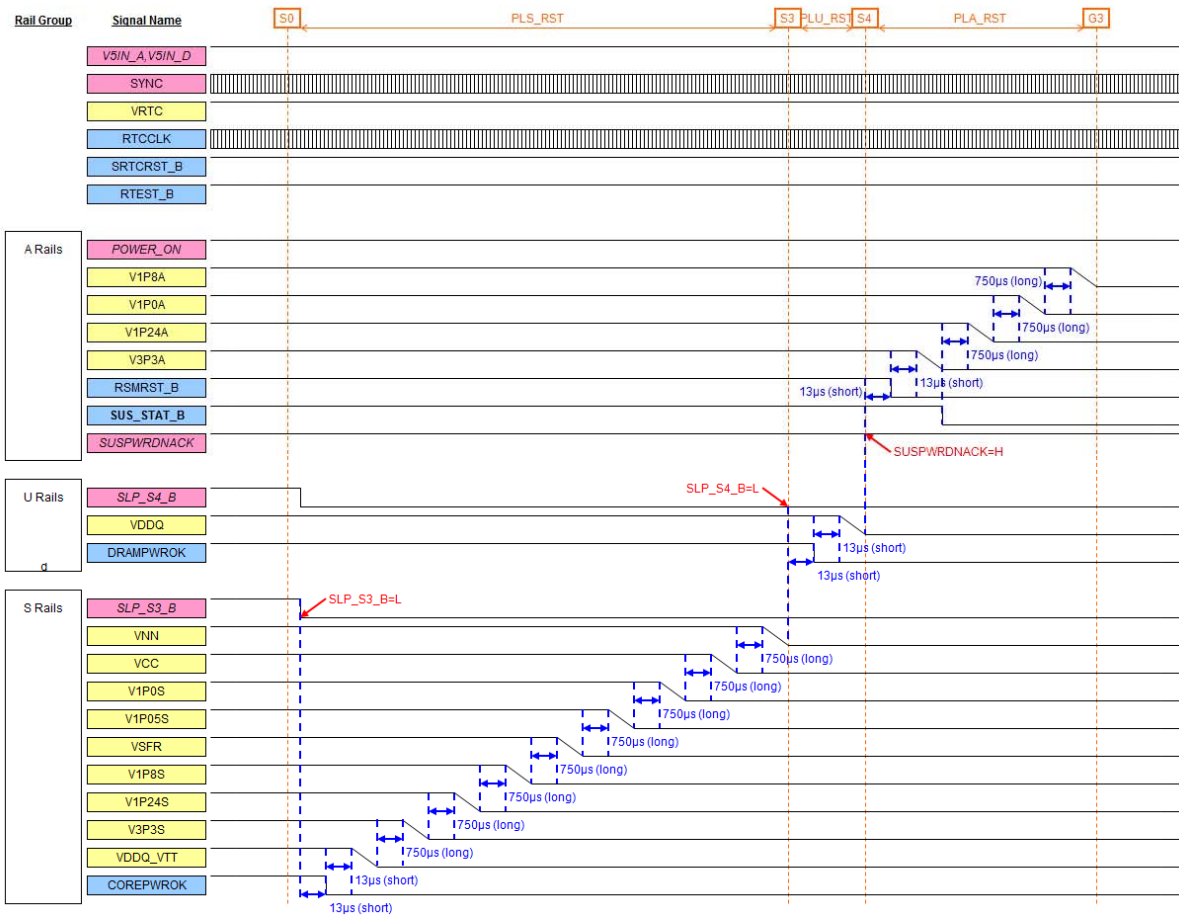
Rail Group
Signal Name
S0
PLS_RST
S3
PLU_RST
S4
PLA_RST
G3

V5IN_A,V5IN_D
SYNC
VRTC
RTCCLK
SRTCRST_B
RTEST_B

A Rails
POWER_ON
V1P8A
V1P0A
V1P24A
V3P3A
RSMRST_B
SUS_STAT_B
SUSPWRDNACK

750µs (long)
750µs (long)
750µs (long)
13µs (short)
13µs (short)
SUSPWRDNACK=H

U Rails
SLP_S4_B
VDDQ
DRAMPWROK
d
SLP_S4_B=L
13µs (short)
13µs (short)

S Rails
SLP_S3_B
VNN
VCC
V1P0S
V1P05S
VSFR
V1P8S
V1P24S
V3P3S
VDDQ_VTT
COREPWROK
SLP_S3_B=L
750µs (long)
750µs (long)
750µs (long)
750µs (long)
750µs (long)
750µs (long)
750µs (long)
750µs (long)
13µs (short)
13µs (short)